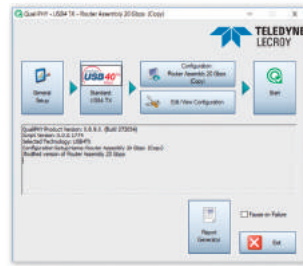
QualiPHY - USB4 TX - Router Assembly 20 Gbps (Copy)

TELEDYNE LECROY

General Setup

USB4 Standard USB4 TX

Configuration: Router Assembly 20 Gbps (Copy)

Edit/View Configuration

Start

QualiPHY Product Version: 1.0.0.1 (Build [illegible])
Script Version: 0.0.0.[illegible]
Selected Technology: USB4TX
Configuration Setup name: Router Assembly 20 Gbps (Copy)
Modified version of Router Assembly 20 Gbps

Report Generator

Pause on Failure

Exit